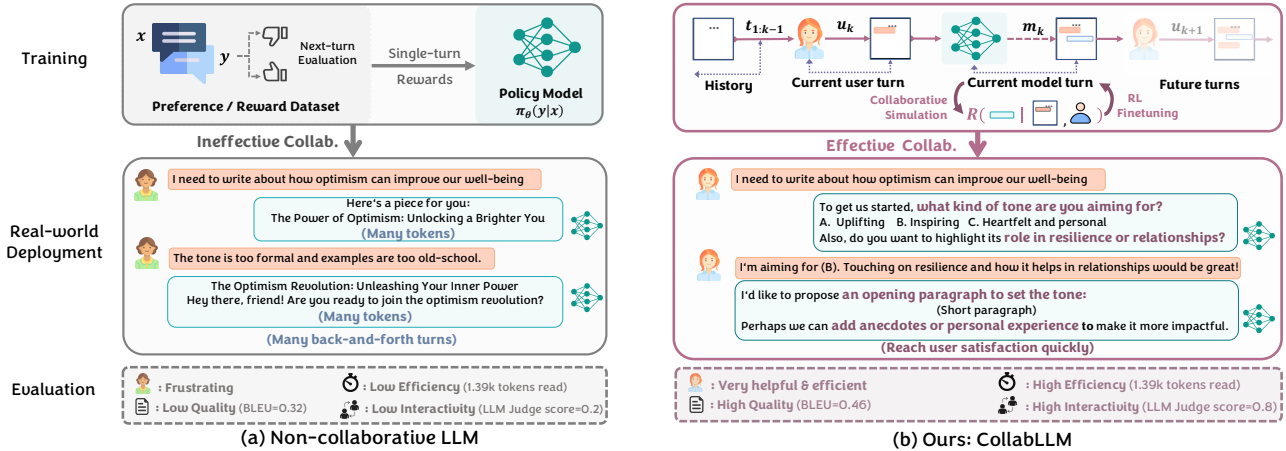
Training

$x$ $y$ Next-turn Evaluation

Preference / Reward Dataset

Single-turn Rewards

Policy Model $\pi_\theta(y|x)$

Ineffective Collab.

Real-world Deployment

I need to write about how optimism can improve our well-being

Here's a piece for you:
The Power of Optimism: Unlocking a Brighter You
(Many tokens)

The tone is too formal and examples are too old-school.

The Optimism Revolution: Unleashing Your Inner Power
Hey there, friend! Are you ready to join the optimism revolution?
(Many tokens)

(Many back-and-forth turns)

Evaluation

: Frustrating
: Low Efficiency (1.39k tokens read)
: Low Quality (BLEU=0.32)
: Low Interactivity (LLM Judge score=0.2)

(a) Non-collaborative LLM

...
History
$t_{1:k-1}$
$u_k$
Current user turn
$m_k$
Current model turn
$u_{k+1}$
Future turns

Collaborative Simulation
$R($ | , $)$
RL Finetuning

Effective Collab.

I need to write about how optimism can improve our well-being

To get us started, what kind of tone are you aiming for?
A. Uplifting B. Inspiring C. Heartfelt and personal
Also, do you want to highlight its role in resilience or relationships?

I'm aiming for (B). Touching on resilience and how it helps in relationships would be great!

I'd like to propose an opening paragraph to set the tone:
(Short paragraph)
Perhaps we can add anecdotes or personal experience to make it more impactful.

(Reach user satisfaction quickly)

: Very helpful & efficient
: High Efficiency (1.39k tokens read)
: High Quality (BLEU=0.46)
: High Interactivity (LLM Judge score=0.8)

(b) Ours: CollabLLM